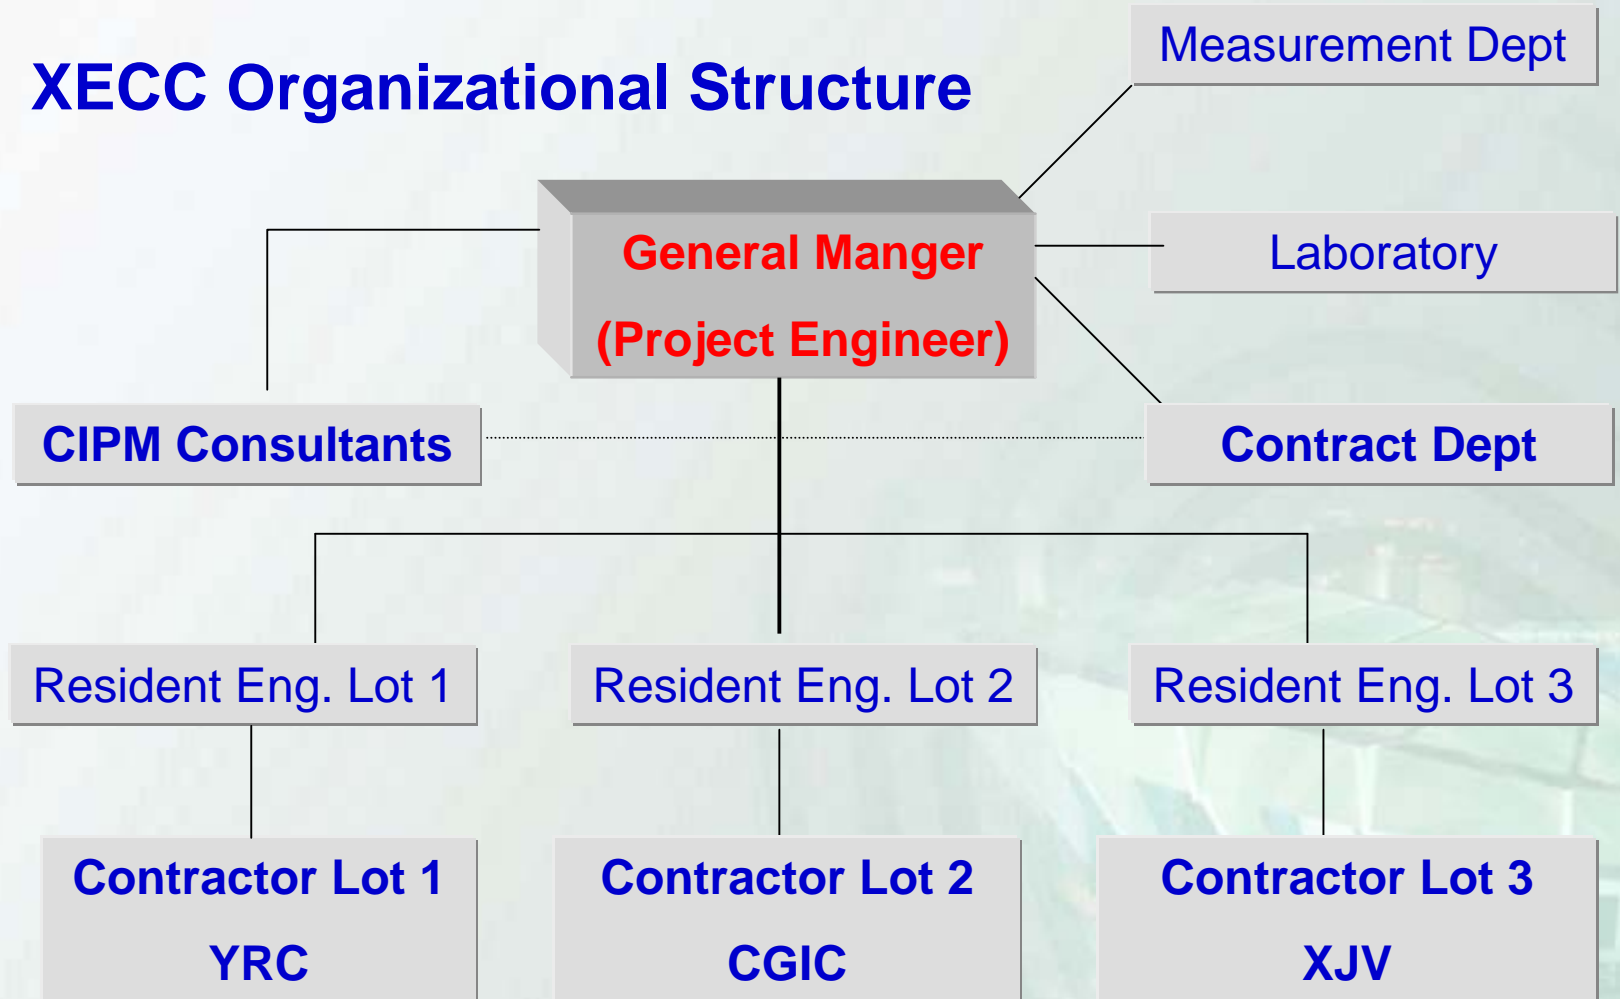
XECC Organizational Structure

Measurement Dept

General Manger
(Project Engineer)

Laboratory

CIPM Consultants

Contract Dept

Resident Eng. Lot 1

Resident Eng. Lot 2

Resident Eng. Lot 3

Contractor Lot 1
YRC

Contractor Lot 2
CGIC

Contractor Lot 3
XJV